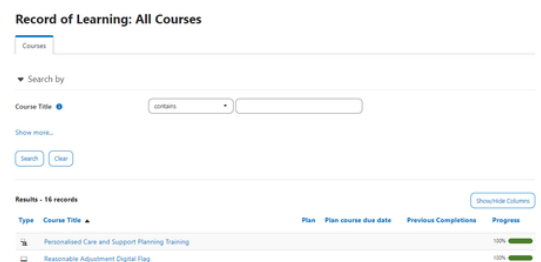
Record of Learning: All Courses

Courses

Search by

Course Title

contains

Show more...

Search Clear

Results - 16 records

Show/Hide Columns

| Type | Course Title | Plan | Plan course due date | Previous Completions | Progress |
|---|---|---|---|---|---|
| | Personalised Care and Support Planning Training | | | | 100% |
| | Reasonable Adjustment Digital Flag | | | | 100% |